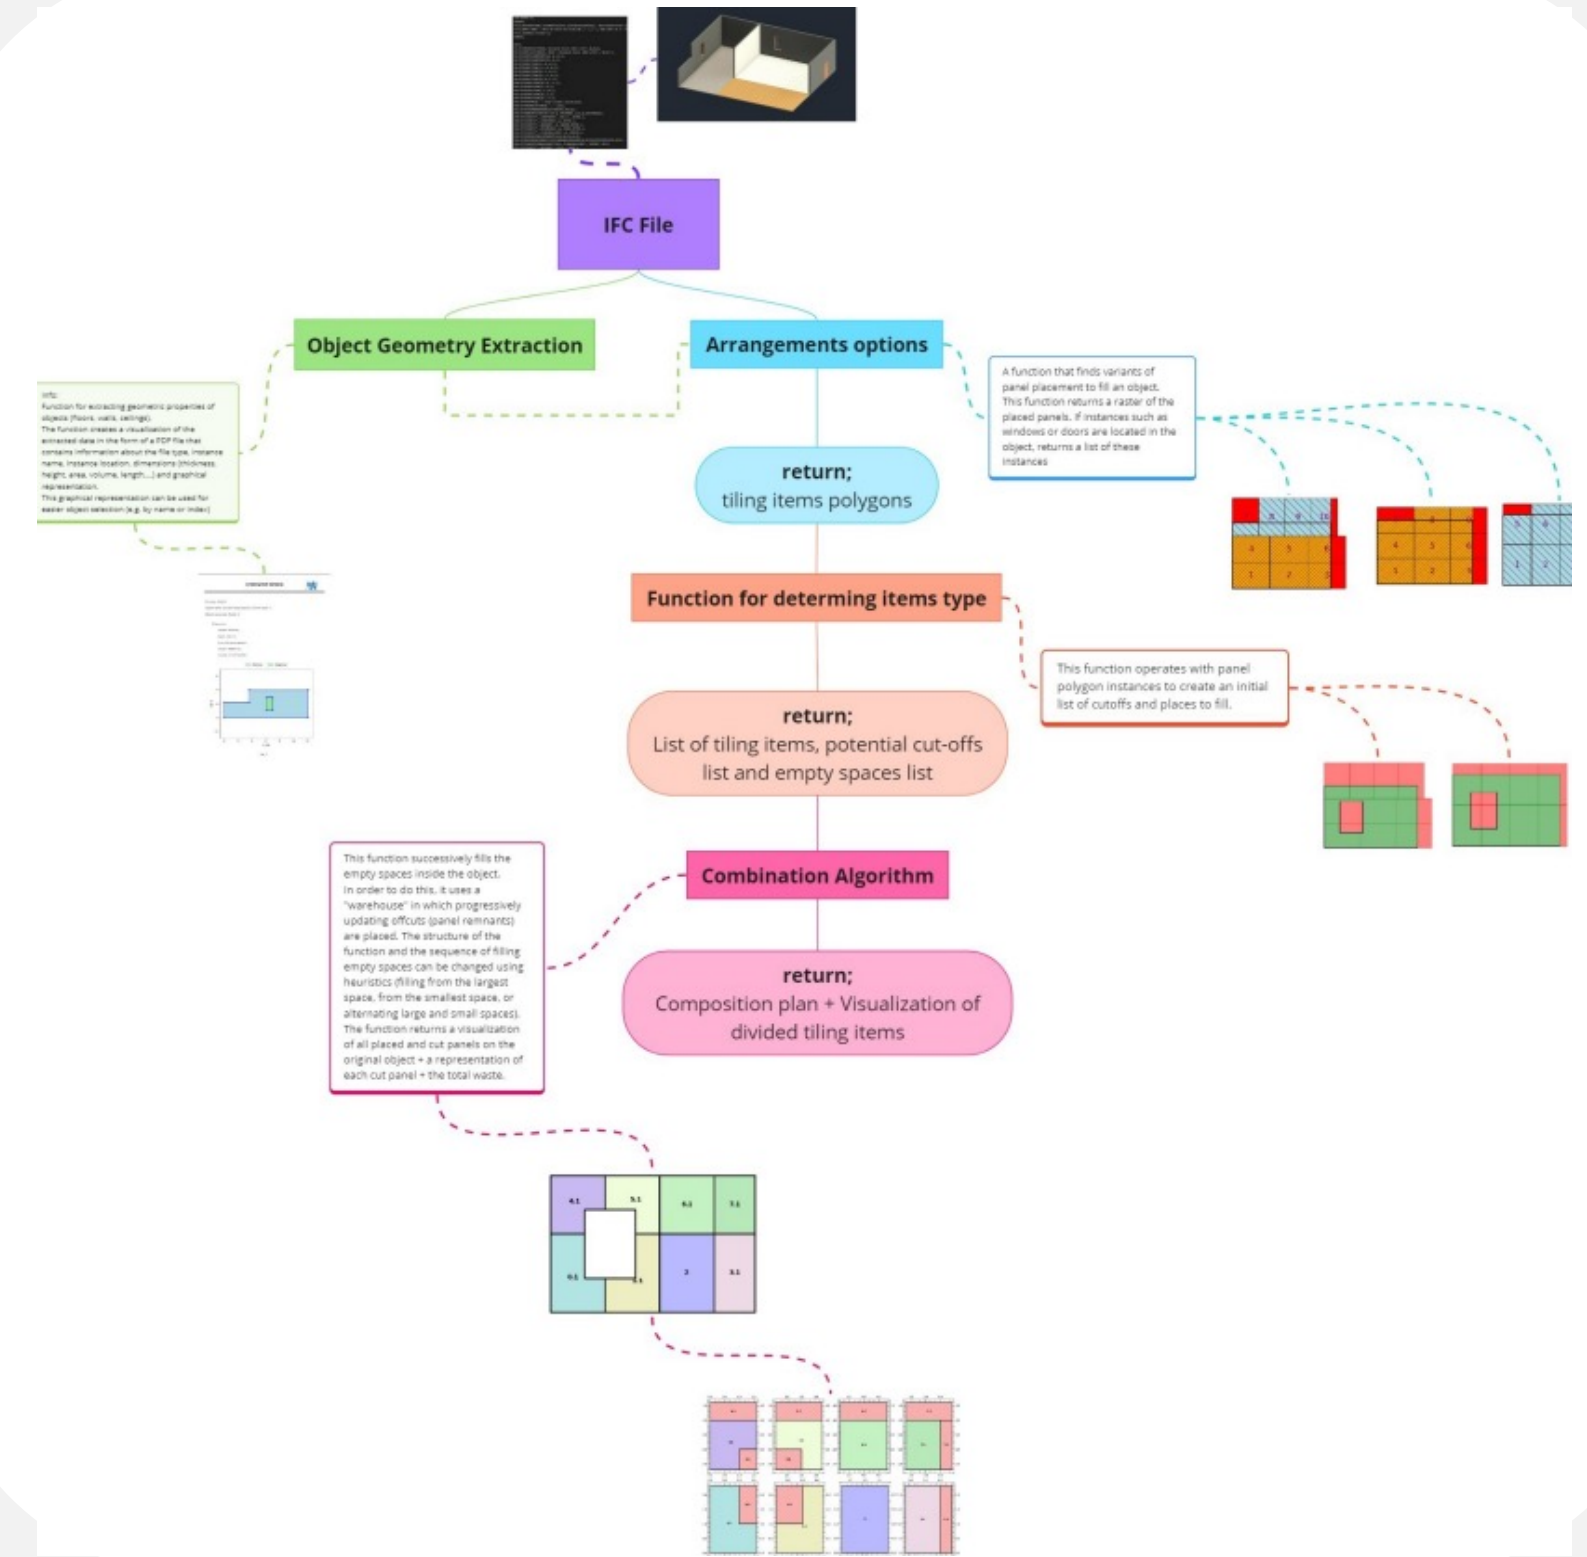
IFC File

Object Geometry Extraction

Arrangements options

Info:
Function for extracting geometric properties of objects (floors, walls, ceilings).
The function creates a visualisation of the extracted data in the form of a PDF file that contains information about the file type, instance name, instance location, dimensions (thickness, height, area, volume, length...) and graphical representation.
This graphical representation can be used for easier object selection (e.g. by name or index)

A function that finds variants of panel placement to fill an object. This function returns a raster of the placed panels. If instances such as windows or doors are located in the object, returns a list of these instances

return;
tiling items polygons

Function for determing items type

This function operates with panel polygon instances to create an initial list of cutoffs and places to fill.

return;
List of tiling items, potential cut-offs list and empty spaces list

This function successively fills the empty spaces inside the object. In order to do this, it uses a "warehouse" in which progressively updating offcuts (panel remnants) are placed. The structure of the function and the sequence of filling empty spaces can be changed using heuristics (filling from the largest space, from the smallest space, or alternating large and small spaces). The function returns a visualization of all placed and cut panels on the original object + a representation of each cut panel + the total waste.

Combination Algorithm

return;
Composition plan + Visualization of divided tiling items

4.1
5.1
6.1
7.1
0.1
3
3.1